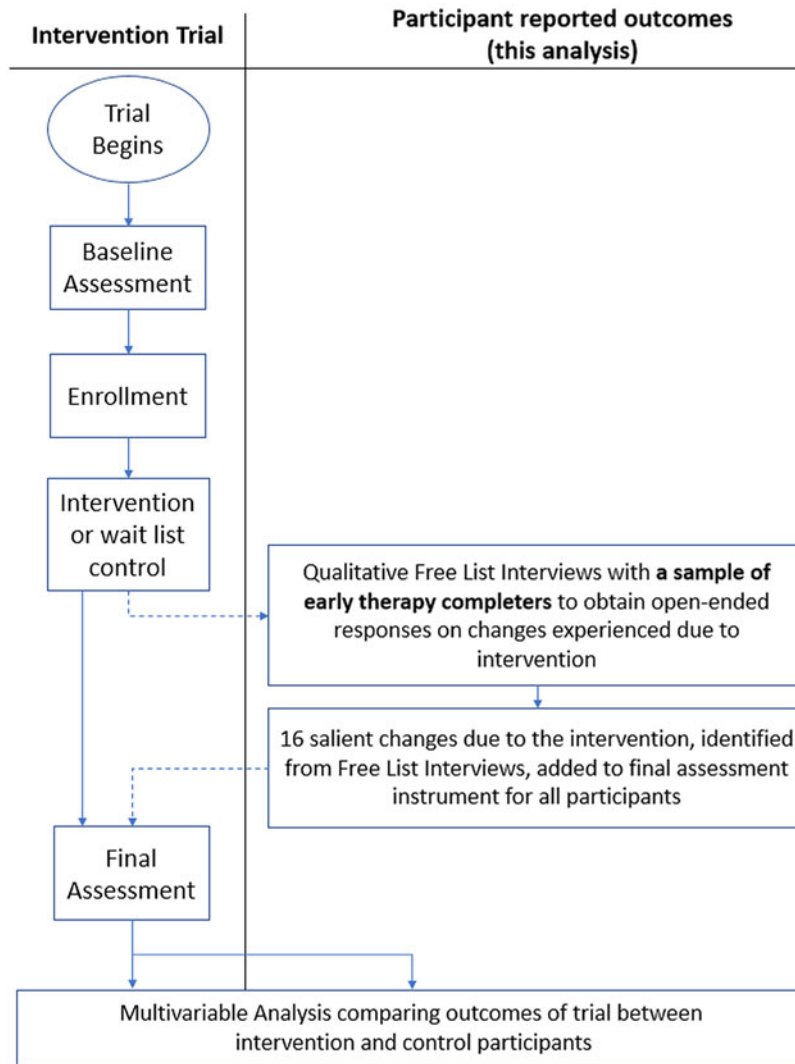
Intervention Trial

Participant reported outcomes (this analysis)

Trial Begins

Baseline Assessment

Enrollment

Intervention or wait list control

Qualitative Free List Interviews with **a sample of early therapy completers** to obtain open-ended responses on changes experienced due to intervention

16 salient changes due to the intervention, identified from Free List Interviews, added to final assessment instrument for all participants

Final Assessment

Multivariable Analysis comparing outcomes of trial between intervention and control participants